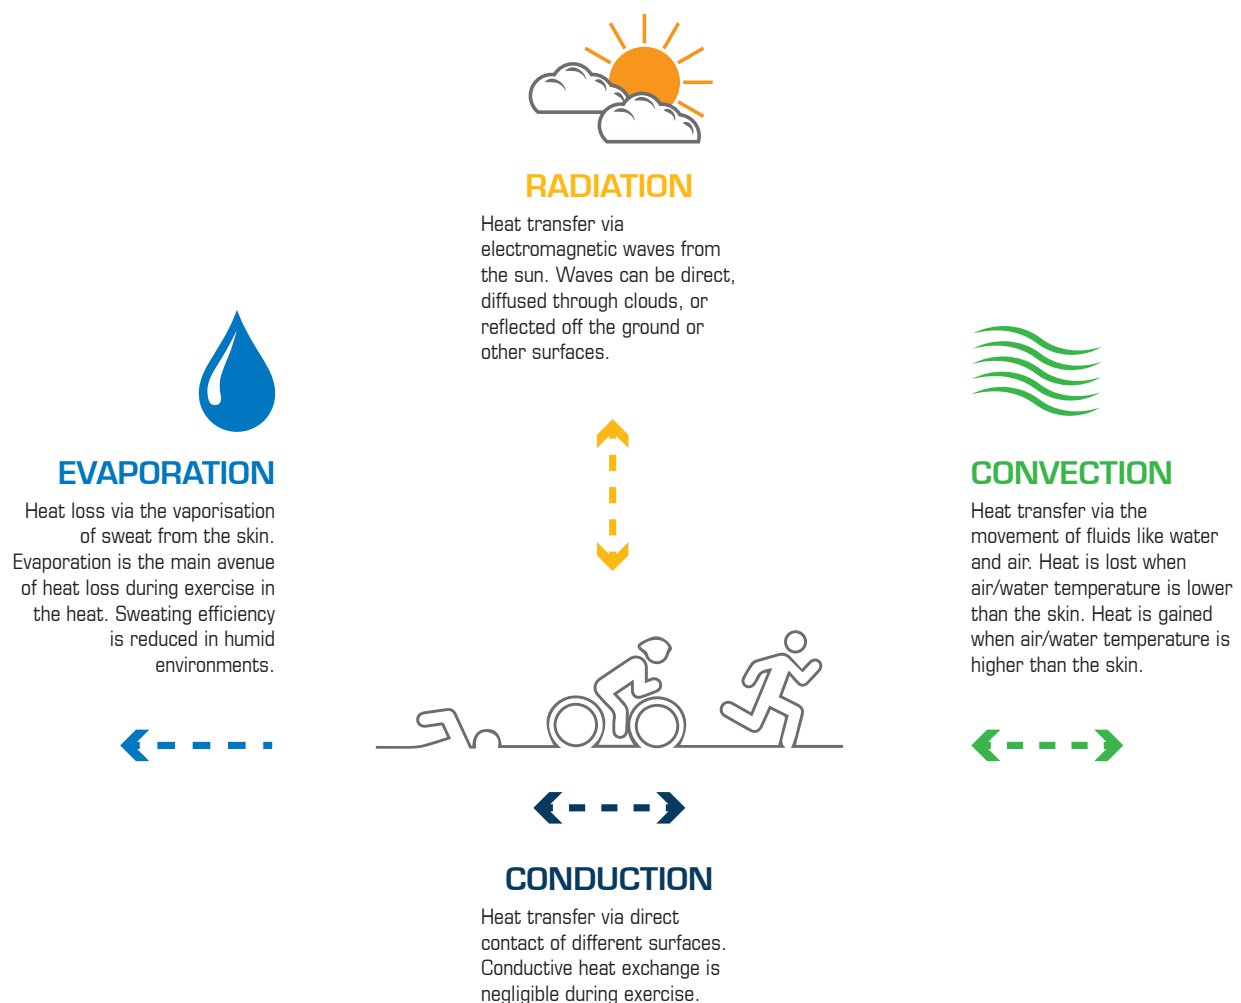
RADIATION

Heat transfer via electromagnetic waves from the sun. Waves can be direct, diffused through clouds, or reflected off the ground or other surfaces.

EVAPORATION

Heat loss via the vaporisation of sweat from the skin. Evaporation is the main avenue of heat loss during exercise in the heat. Sweating efficiency is reduced in humid environments.

CONVECTION

Heat transfer via the movement of fluids like water and air. Heat is lost when air/water temperature is lower than the skin. Heat is gained when air/water temperature is higher than the skin.

CONDUCTION

Heat transfer via direct contact of different surfaces. Conductive heat exchange is negligible during exercise.